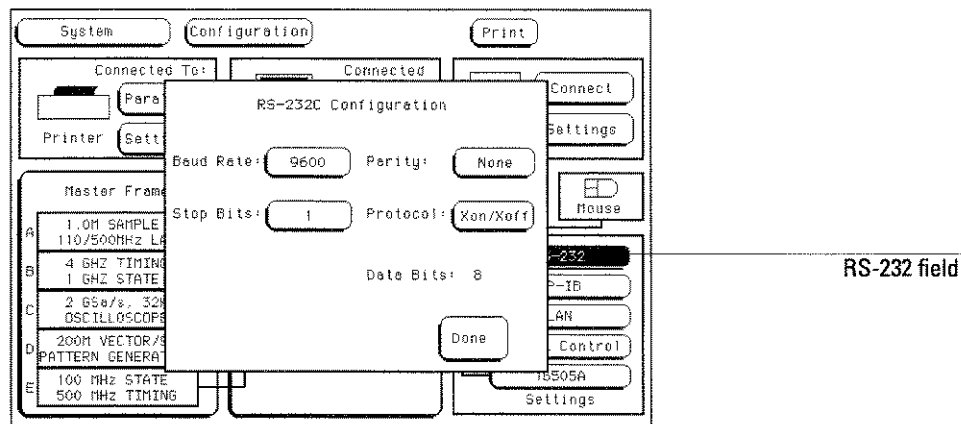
System
Configuration
Print
Connected To:
Para
Printer
Sett
Connected
Connect
Settings
RS-232C Configuration
Baud Rate: 9600
Parity: None
Stop Bits: 1
Protocol: Xon/Xoff
Data Bits: 8
Done
Master Frame
A 1.0M SAMPLE 110/500MHz LA
B 4 GHZ TIMING 1 GHZ STATE
C 2 GSa/s, 32 OSCILLOSCOPE
D 200M VECTOR/S PATTERN GENERAT
E 100 MHz STATE 500 MHz TIMING
Mouse
-232
P-IB
LAN
Control
16505A
Settings
RS-232 field